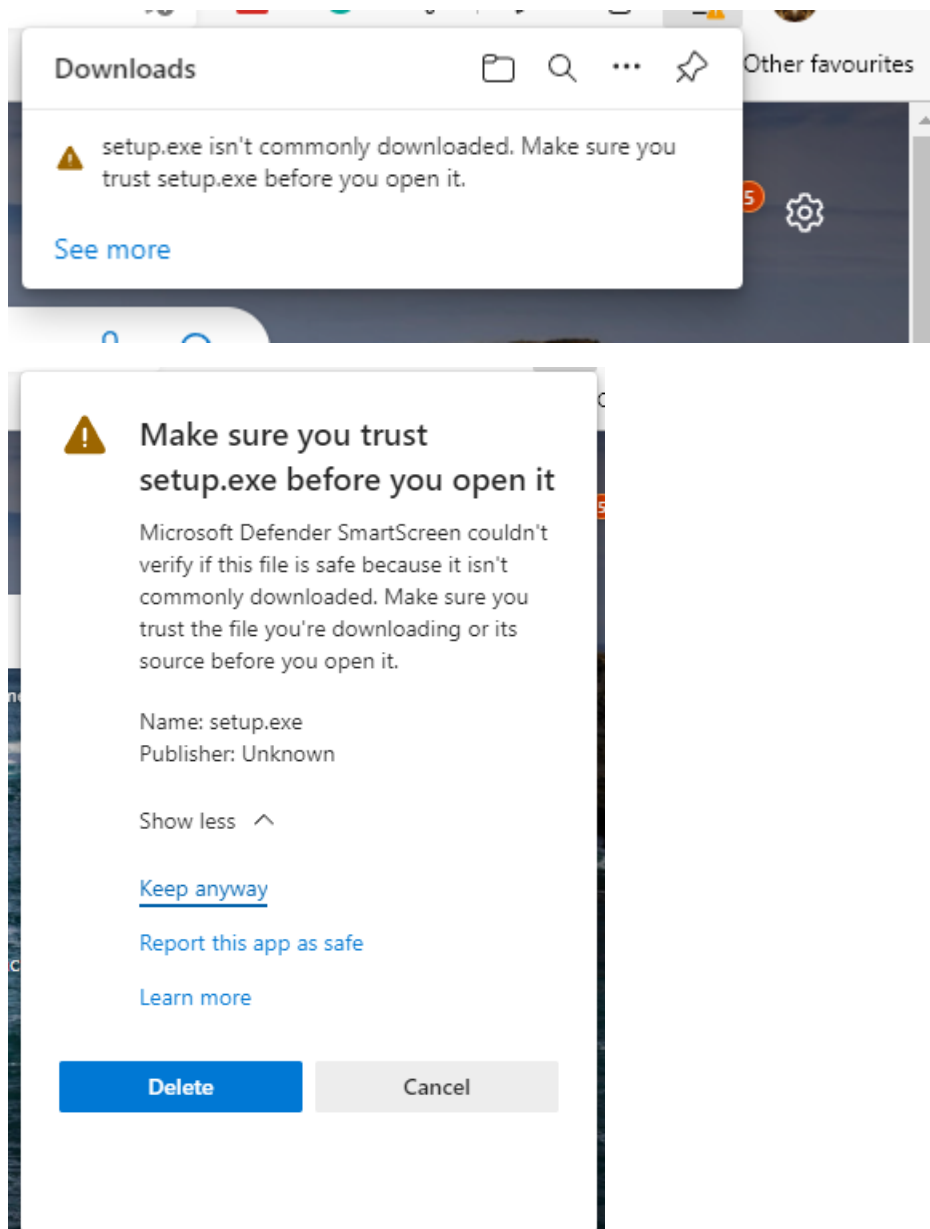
Downloads

Other favourites

setup.exe isn't commonly downloaded. Make sure you trust setup.exe before you open it.

See more

5

Make sure you trust setup.exe before you open it

Microsoft Defender SmartScreen couldn't verify if this file is safe because it isn't commonly downloaded. Make sure you trust the file you're downloading or its source before you open it.

Name: setup.exe
Publisher: Unknown

Show less

Keep anyway

Report this app as safe

Learn more

Delete

Cancel